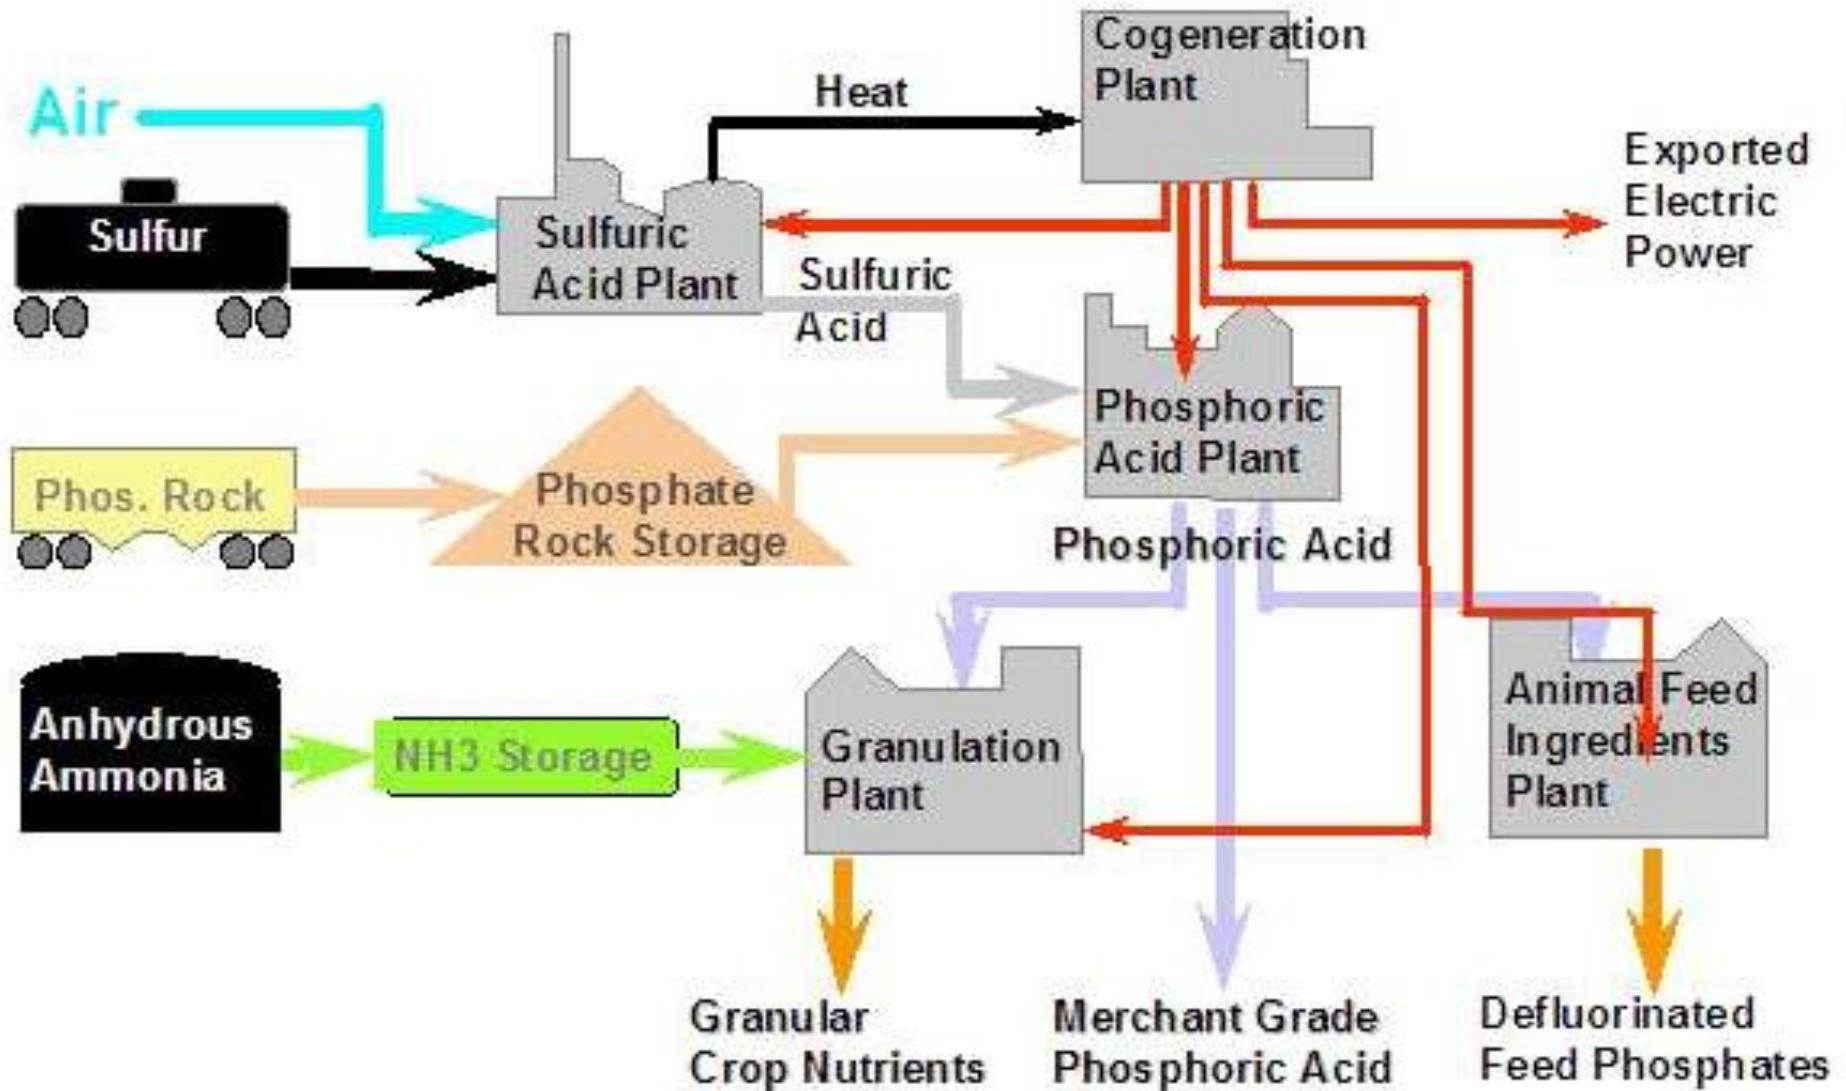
Air

Sulfur

Heat

Cogeneration Plant

Sulfuric Acid Plant

Exported Electric Power

Sulfuric Acid

Phosphoric Acid Plant

Phos. Rock

Phosphate Rock Storage

Phosphoric Acid

Anhydrous Ammonia

NH3 Storage

Granulation Plant

Animal Feed Ingredients Plant

Granular Crop Nutrients

Merchant Grade Phosphoric Acid

Defluorinated Feed Phosphates